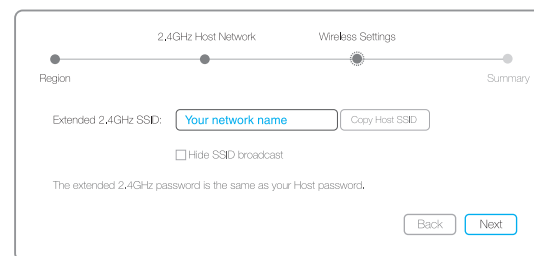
2.4GHz Host Network

Wireless Settings

Region

Summary

Extended 2.4GHz SSID: Your network name Copy Host SSID

Hide SSID broadcast

The extended 2.4GHz password is the same as your Host password.

Back

Next